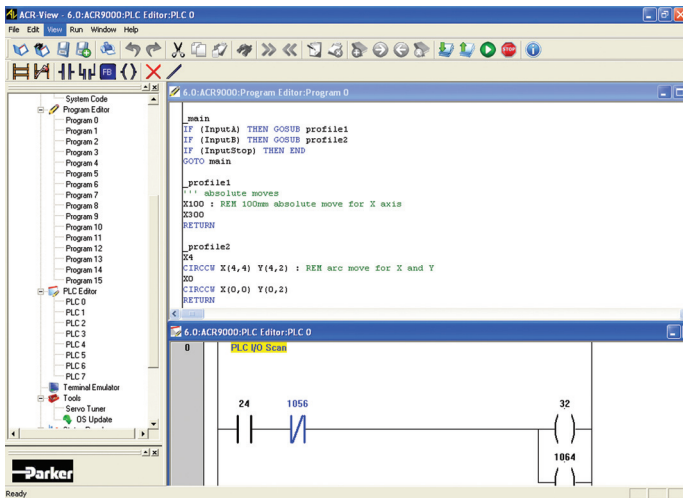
ACR-View - 6.0:ACR9000:PLC Editor:PLC 0

File Edit View Run Window Help

FB

System Code
Program Editor
Program 0
Program 1
Program 2
Program 3
Program 4
Program 5
Program 6
Program 7
Program 8
Program 9
Program 10
Program 11
Program 12
Program 13
Program 14
Program 15
PLC Editor
PLC 0
PLC 1
PLC 2
PLC 3
PLC 4
PLC 5
PLC 6
PLC 7
Terminal Emulator
Tools
Servo Tuner
OS Update

Parker

6.0:ACR9000:Program Editor:Program 0

_main
IF (InputA) THEN GOSUB profile1
IF (InputB) THEN GOSUB profile2
IF (InputStop) THEN END
GOTO main

_profile1
''' absolute moves
X100 : REM 100mm absolute move for X axis
X300
RETURN

_profile2
X4
CIRCCW X(4,4) Y(4,2) : REM arc move for X and Y
X0
CIRCCW X(0,0) Y(0,2)
RETURN

6.0:ACR9000:PLC Editor:PLC 0

0 PLC I/O Scan

24 1056 32

1064

Ready